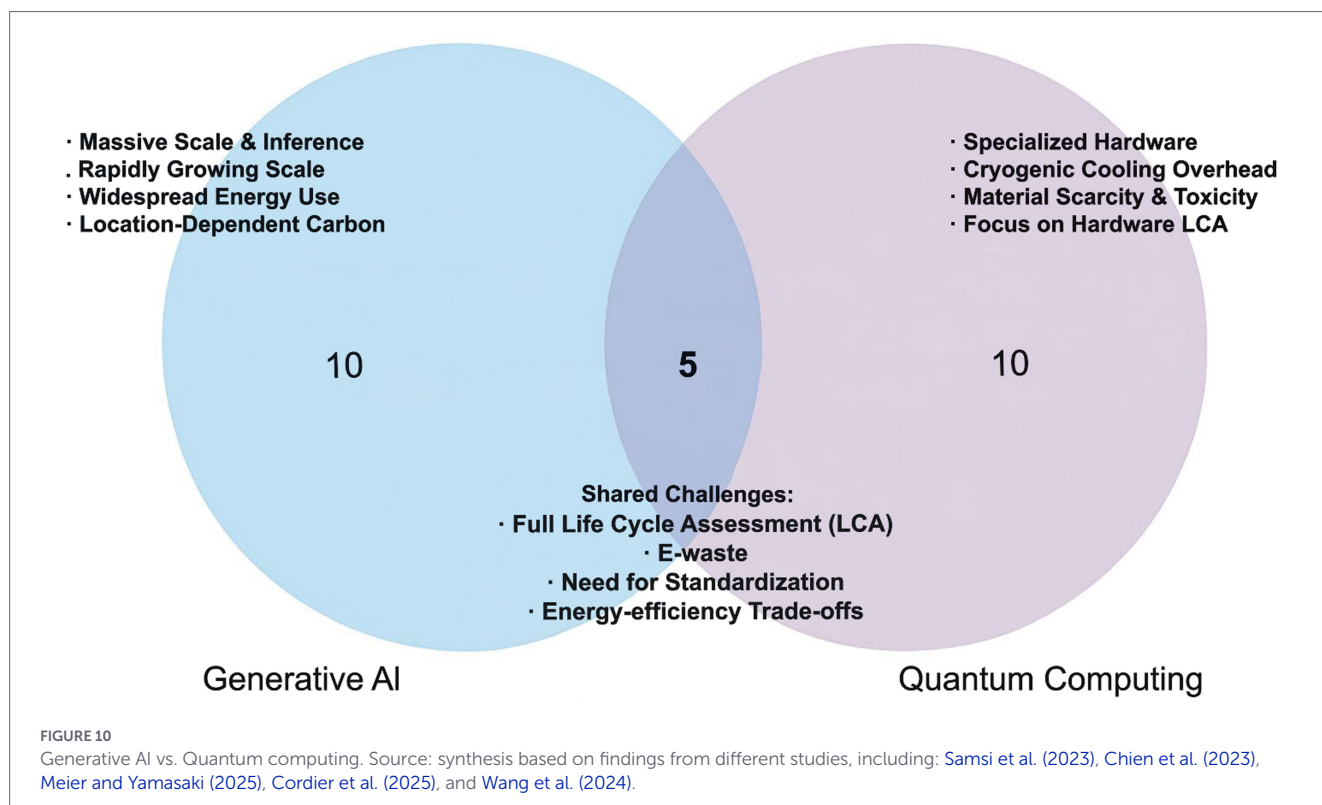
· Massive Scale & Inference
. Rapidly Growing Scale
· Widespread Energy Use
· Location-Dependent Carbon

· Specialized Hardware
· Cryogenic Cooling Overhead
· Material Scarcity & Toxicity
· Focus on Hardware LCA

10

5

10

Shared Challenges:
· Full Life Cycle Assessment (LCA)
· E-waste
· Need for Standardization
· Energy-efficiency Trade-offs

Generative AI

Quantum Computing

FIGURE 10
Generative AI vs. Quantum computing. Source: synthesis based on findings from different studies, including: Samsi et al. (2023), Chien et al. (2023), Meier and Yamasaki (2025), Cordier et al. (2025), and Wang et al. (2024).